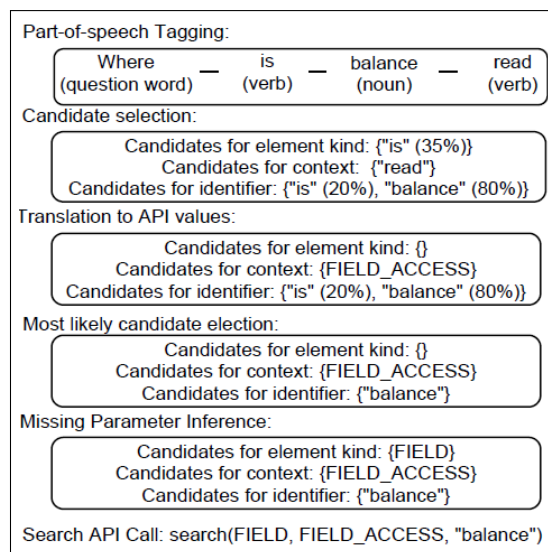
Part-of-speech Tagging:

Where (question word) — is (verb) — balance (noun) — read (verb)

Candidate selection:

Candidates for element kind: {"is" (35%)}
Candidates for context: {"read"}
Candidates for identifier: {"is" (20%), "balance" (80%)}

Translation to API values:

Candidates for element kind: {}
Candidates for context: {FIELD_ACCESS}
Candidates for identifier: {"is" (20%), "balance" (80%)}

Most likely candidate election:

Candidates for element kind: {}
Candidates for context: {FIELD_ACCESS}
Candidates for identifier: {"balance"}

Missing Parameter Inference:

Candidates for element kind: {FIELD}
Candidates for context: {FIELD_ACCESS}
Candidates for identifier: {"balance"}

Search API Call: search(FIELD, FIELD_ACCESS, "balance")